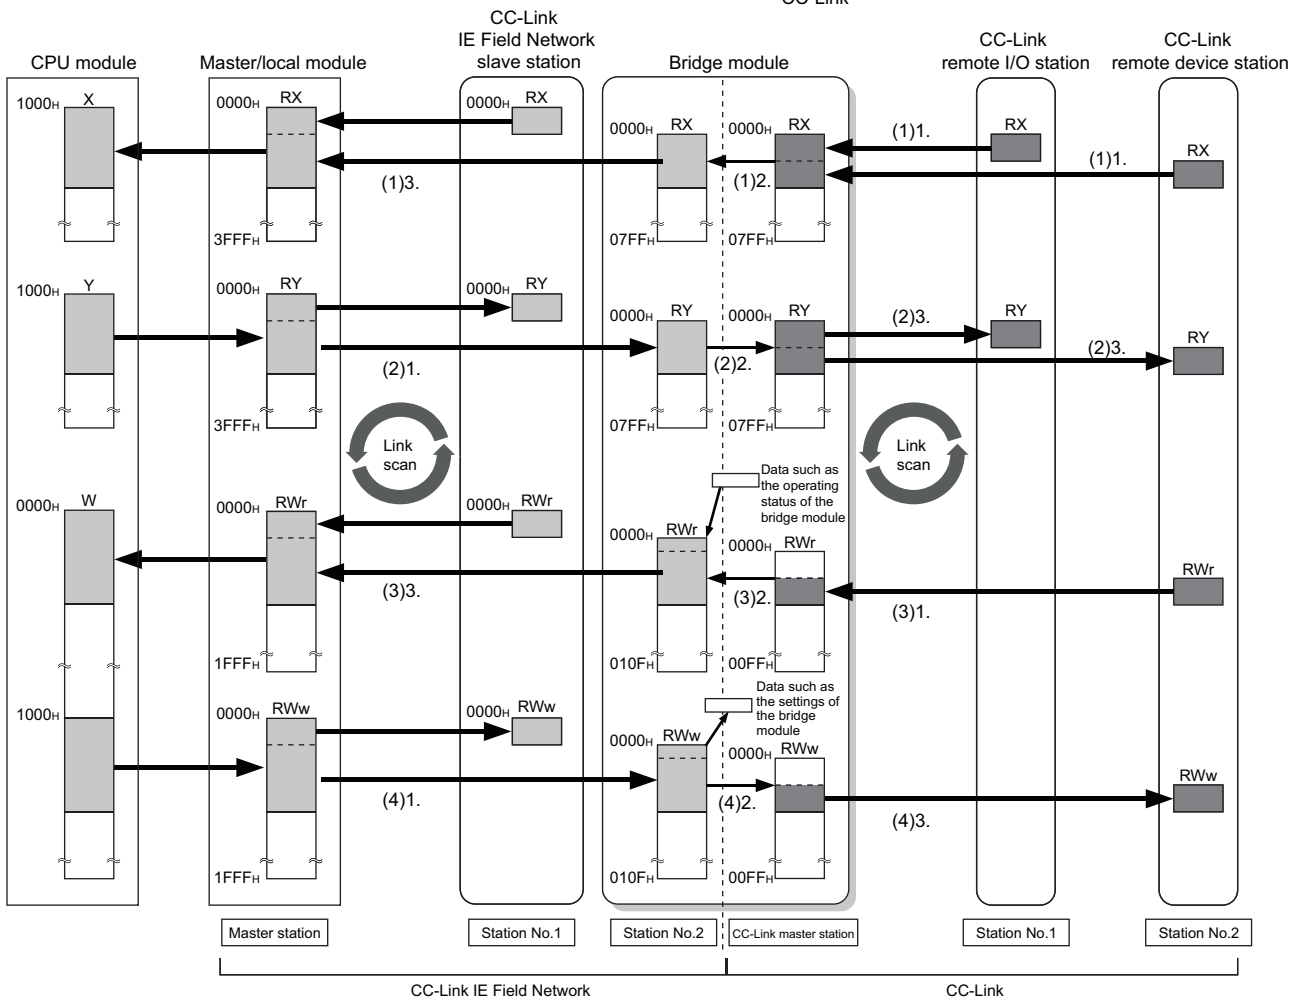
CC-Link

CPU module

Master/local module

CC-Link IE Field Network slave station

Bridge module

CC-Link remote I/O station

CC-Link remote device station

1000H X

0000H RX

3FFFH

0000H RX

0000H RX

07FFH

0000H RX

07FFH

(1)1.

RX

(1)1.

RX

(1)3.

(1)2.

1000H Y

0000H RY

3FFFH

0000H RY

0000H RY

07FFH

0000H RY

07FFH

(2)3.

RY

(2)3.

RY

(2)1.

(2)2.

Link scan

Link scan

Data such as the operating status of the bridge module

0000H W

0000H RWr

1FFFH

0000H RWr

0000H RWr

010FH

0000H RWr

00FFH

RWr

(3)3.

(3)2.

(3)1.

Data such as the settings of the bridge module

1000H

0000H RWw

1FFFH

0000H RWw

0000H RWw

010FH

0000H RWw

00FFH

RWw

(4)1.

(4)2.

(4)3.

Master station

Station No.1

Station No.2

CC-Link master station

Station No.1

Station No.2

CC-Link IE Field Network

CC-Link